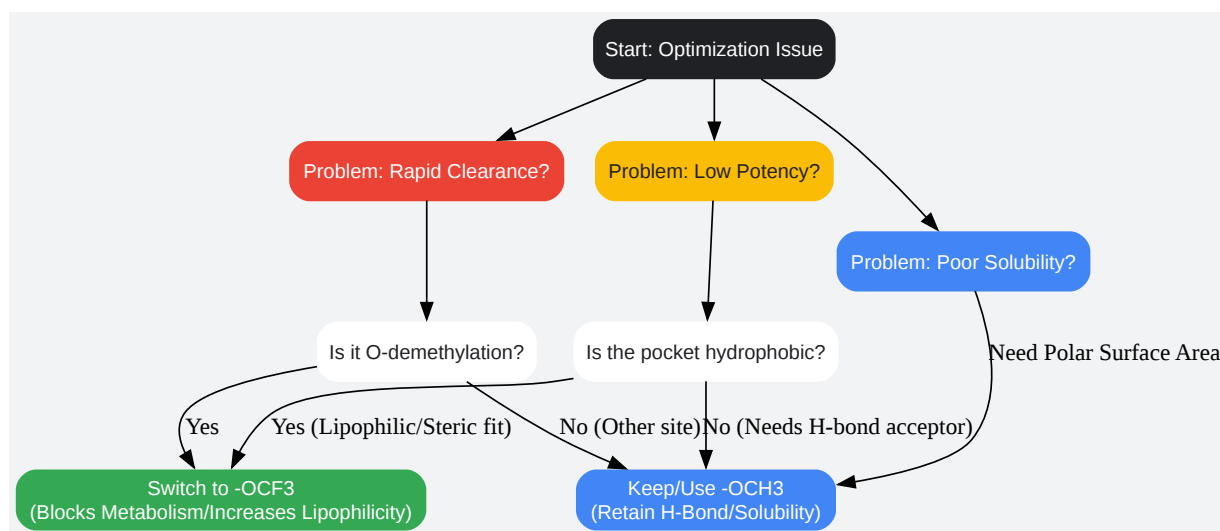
Start: Optimization Issue

Problem: Rapid Clearance?

Problem: Low Potency?

Problem: Poor Solubility?

Is it O-demethylation?

Is the pocket hydrophobic?

Need Polar Surface Area

Yes

Yes (Lipophilic/Steric fit)

No (Other site)

No (Needs H-bond acceptor)

Switch to -OCF3
(Blocks Metabolism/Increases Lipophilicity)

Keep/Use -OCH3
(Retain H-Bond/Solubility)